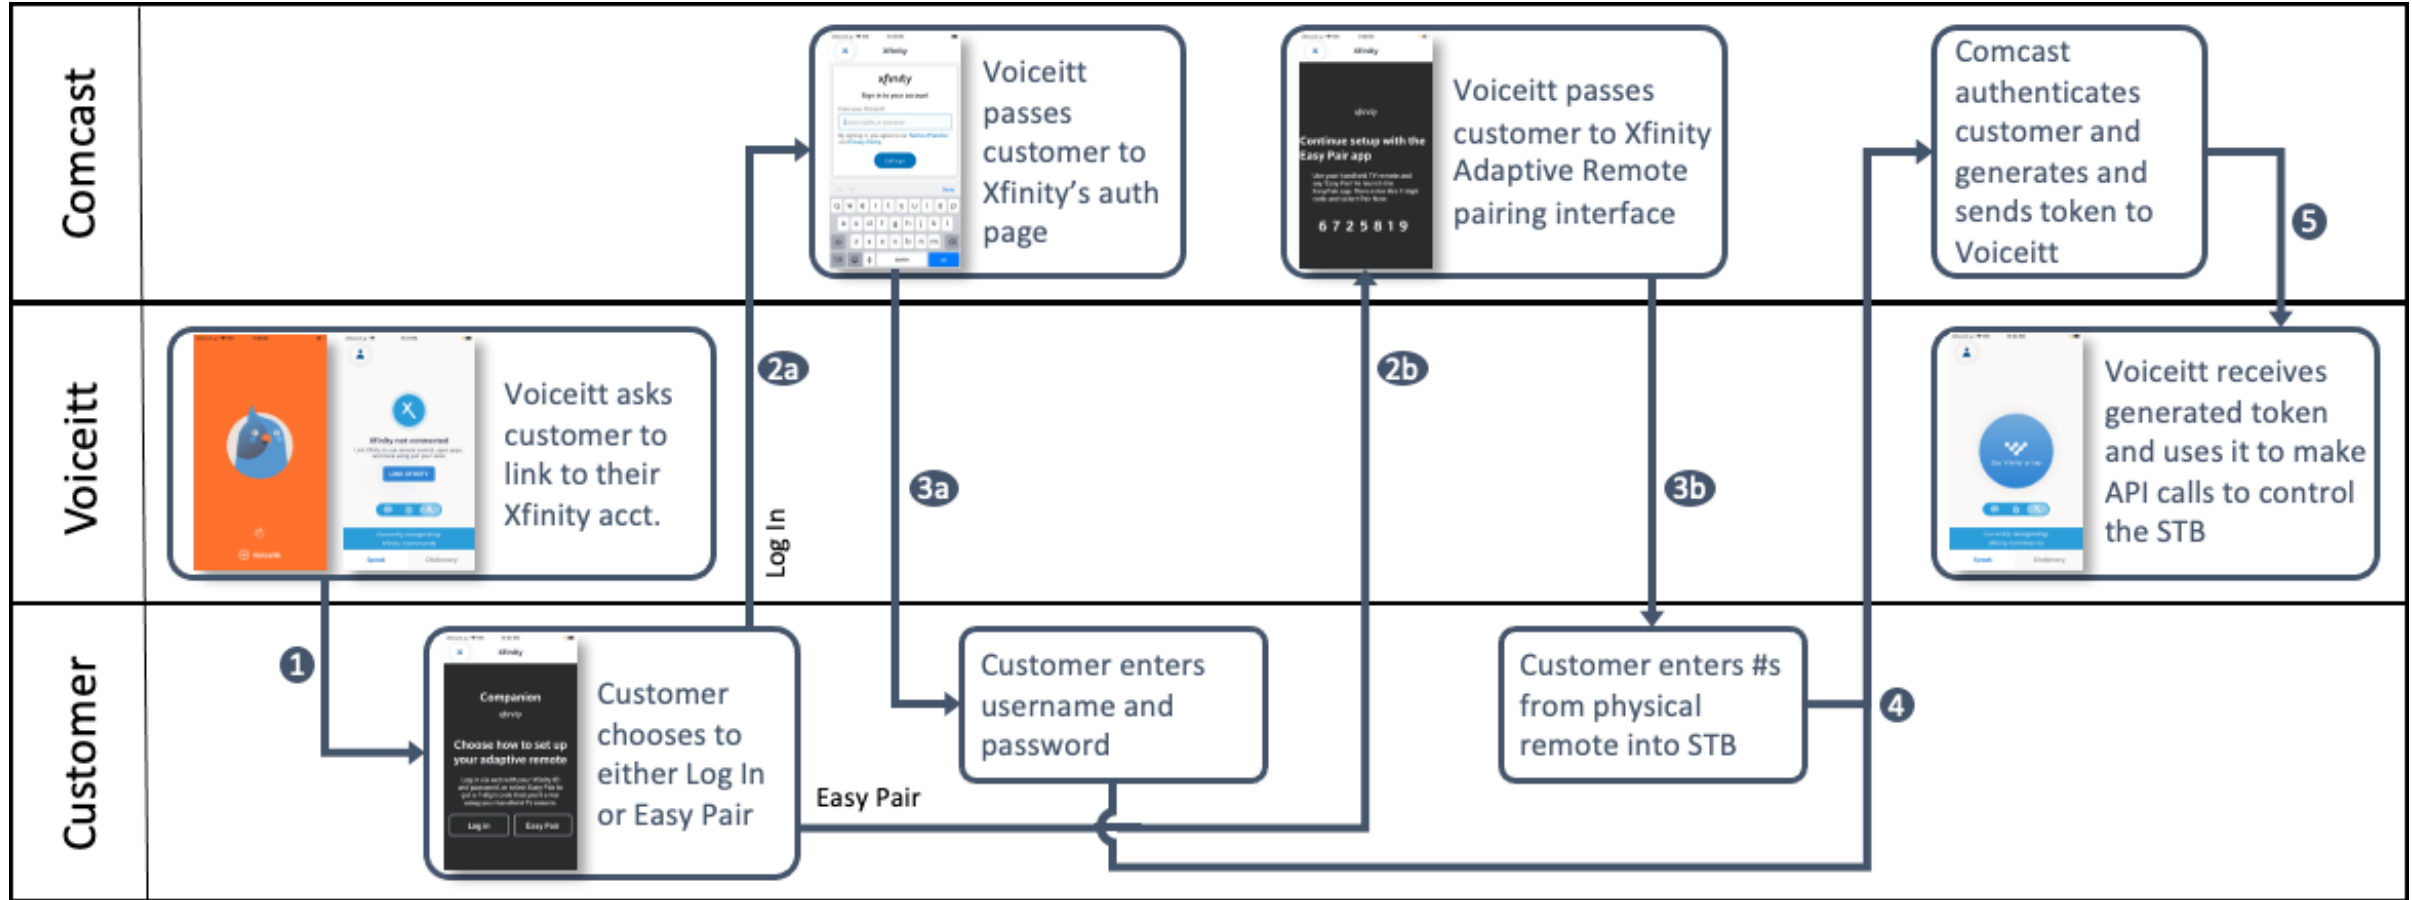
Comcast

Voiceitt

Customer

xfinity

Voiceitt passes customer to Xfinity's auth page

Continue setup with the Easy Pair app

6 7 2 5 8 1 9

Voiceitt passes customer to Xfinity Adaptive Remote pairing interface

Comcast authenticates customer and generates and sends token to Voiceitt

5

Voiceitt asks customer to link to their Xfinity acct.

2a

Log In

3a

2b

3b

Voiceitt receives generated token and uses it to make API calls to control the STB

1

Companion

Choose how to set up your adaptive remote

Log In

Easy Pair

Customer chooses to either Log In or Easy Pair

Easy Pair

Customer enters username and password

Customer enters #s from physical remote into STB

4